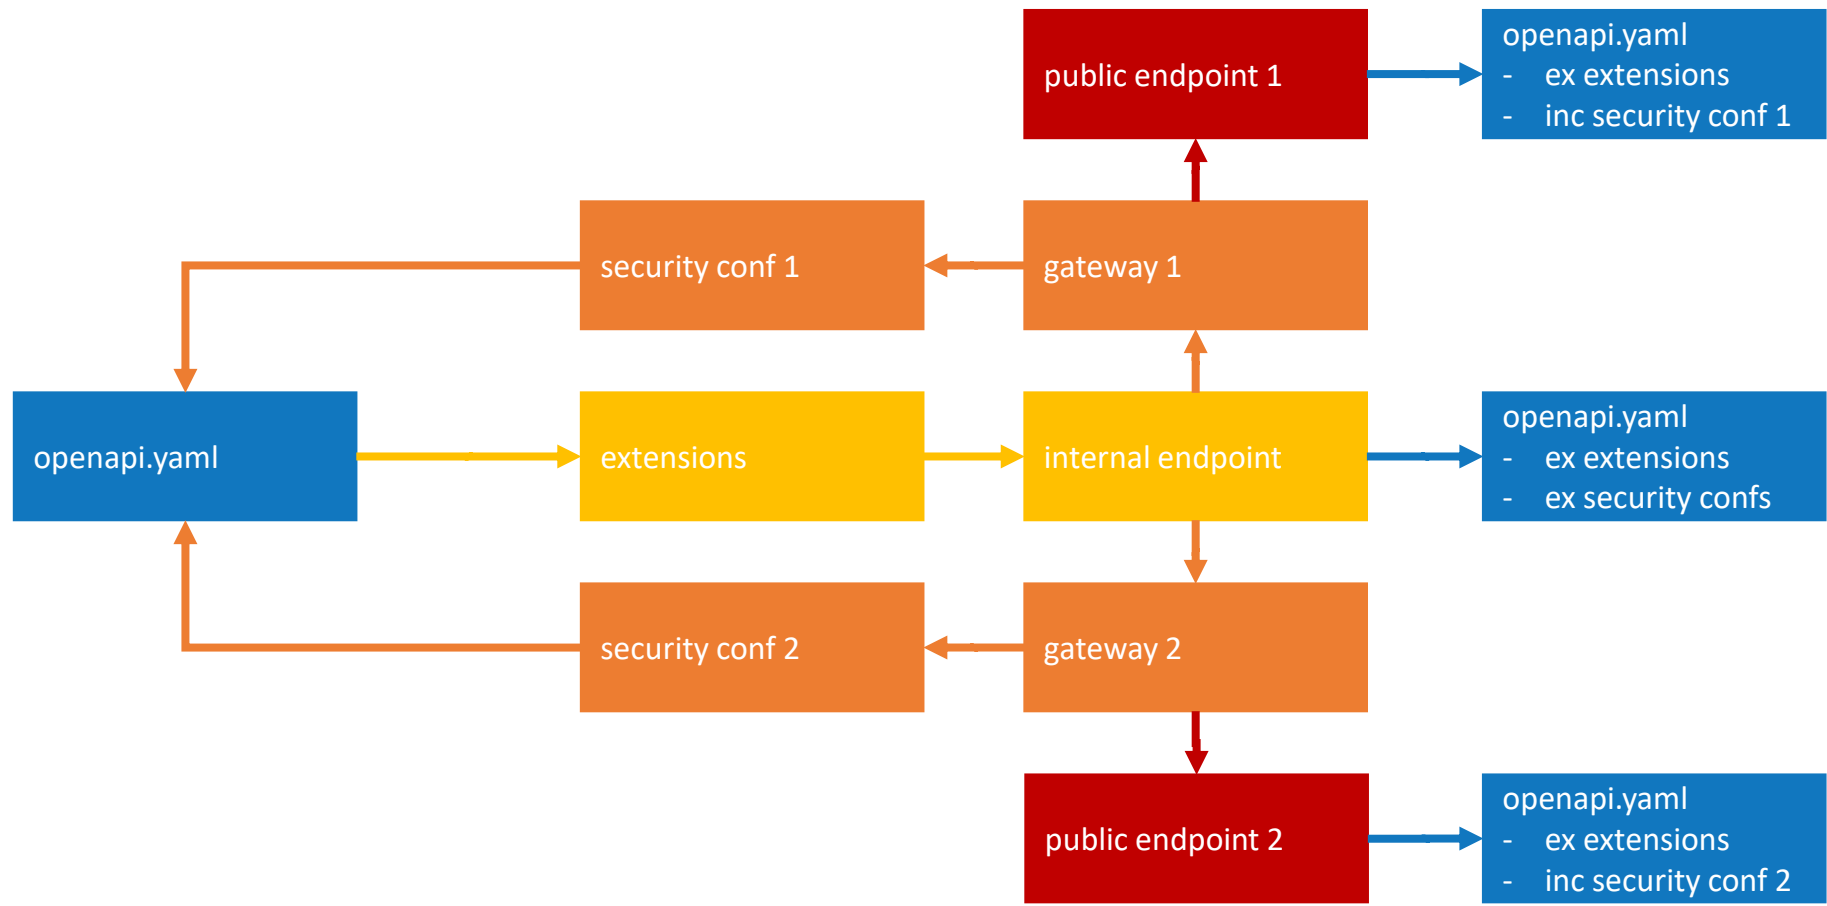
public endpoint 1

openapi.yaml
- ex extensions
- inc security conf 1

security conf 1

gateway 1

openapi.yaml

extensions

internal endpoint

openapi.yaml
- ex extensions
- ex security confs

security conf 2

gateway 2

public endpoint 2

openapi.yaml
- ex extensions
- inc security conf 2